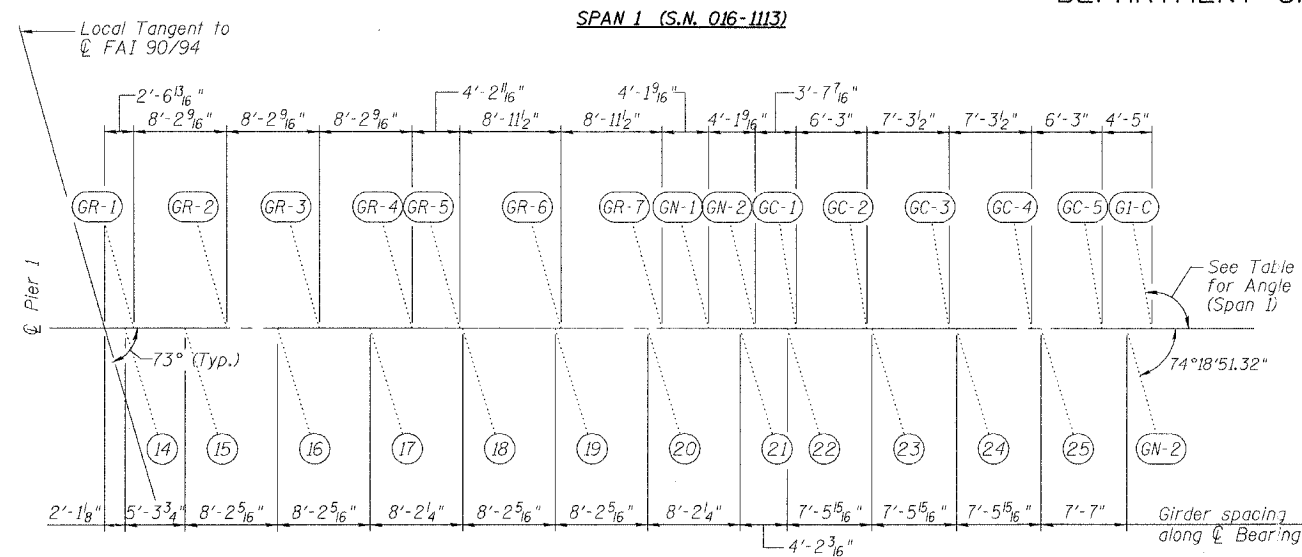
SPAN 1 (S.N. 016-1113)

DEPARTMENT O

Local Tangent to ℄ FAI 90/94

$2'-6\frac{13}{16}"$
$8'-2\frac{9}{16}"$ $8'-2\frac{9}{16}"$ $8'-2\frac{9}{16}"$
$4'-2\frac{11}{16}"$
$8'-11\frac{1}{2}"$ $8'-11\frac{1}{2}"$
$4'-1\frac{9}{16}"$
$4'-1\frac{9}{16}"$
$3'-7\frac{7}{16}"$
$6'-3"$ $7'-3\frac{1}{2}"$ $7'-3\frac{1}{2}"$ $6'-3"$ $4'-5"$

GR-1 GR-2 GR-3 GR-4 GR-5 GR-6 GR-7 GN-1 GN-2 GC-1 GC-2 GC-3 GC-4 GC-5 G1-C

℄ Pier 1

See Table for Angle (Span 1)

73° (Typ.)

74°18'51.32"

14 15 16 17 18 19 20 21 22 23 24 25 GN-2

$2'-1\frac{1}{8}"$ $5'-3\frac{3}{4}"$ $8'-2\frac{5}{16}"$ $8'-2\frac{5}{16}"$ $8'-2\frac{1}{4}"$ $8'-2\frac{5}{16}"$ $8'-2\frac{5}{16}"$ $8'-2\frac{1}{4}"$ $7'-5\frac{15}{16}"$ $7'-5\frac{15}{16}"$ $7'-5\frac{15}{16}"$ $7'-7"$

Girder spacing along ℄ Bearing

$4'-2\frac{3}{16}"$